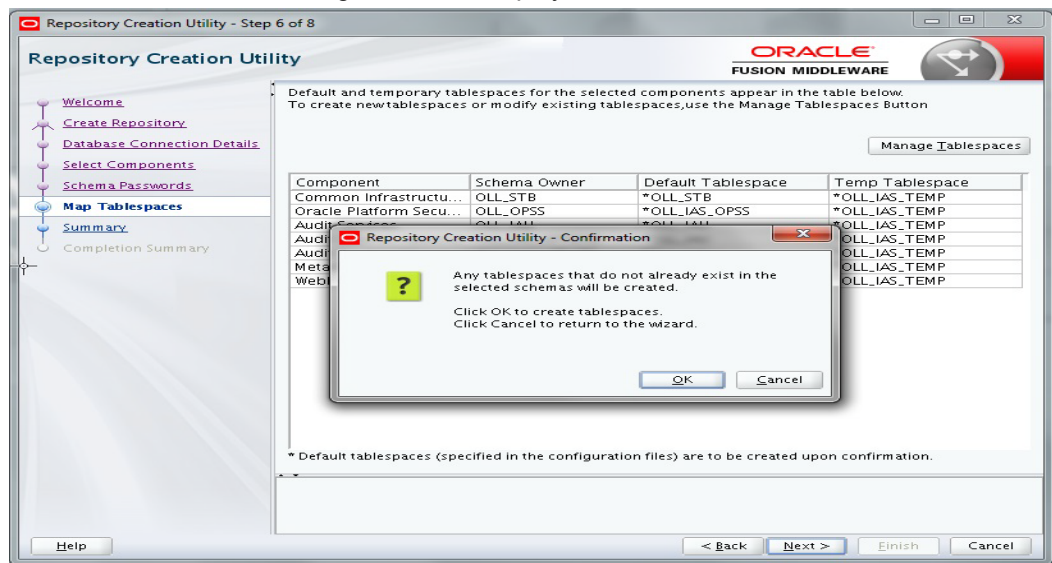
Repository Creation Utility - Step 6 of 8

Repository Creation Utility

ORACLE
FUSION MIDDLEWARE

Welcome
Create Repository
Database Connection Details
Select Components
Schema Passwords
Map Tablespaces
Summary
Completion Summary

Default and temporary tablespaces for the selected components appear in the table below.
To create new tablespaces or modify existing tablespaces,use the Manage Tablespaces Button

Manage Tablespaces

| Component | Schema Owner | Default Tablespace | Temp Tablespace |
|---|---|---|---|
| Common Infrastructu... | OLL_STB | *OLL_STB | *OLL_IAS_TEMP |
| Oracle Platform Secu... | OLL_OPSS | *OLL_IAS_OPSS | *OLL_IAS_TEMP |
| Audit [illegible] | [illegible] | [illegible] | *OLL_IAS_TEMP |
| Audi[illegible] | | | OLL_IAS_TEMP |
| Audi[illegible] | | | OLL_IAS_TEMP |
| Meta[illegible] | | | OLL_IAS_TEMP |
| Webl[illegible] | | | OLL_IAS_TEMP |

Repository Creation Utility - Confirmation

Any tablespaces that do not already exist in the selected schemas will be created.

Click OK to create tablespaces.
Click Cancel to return to the wizard.

OK   Cancel

* Default tablespaces (specified in the configuration files) are to be created upon confirmation.

Help   < Back   Next >   Finish   Cancel